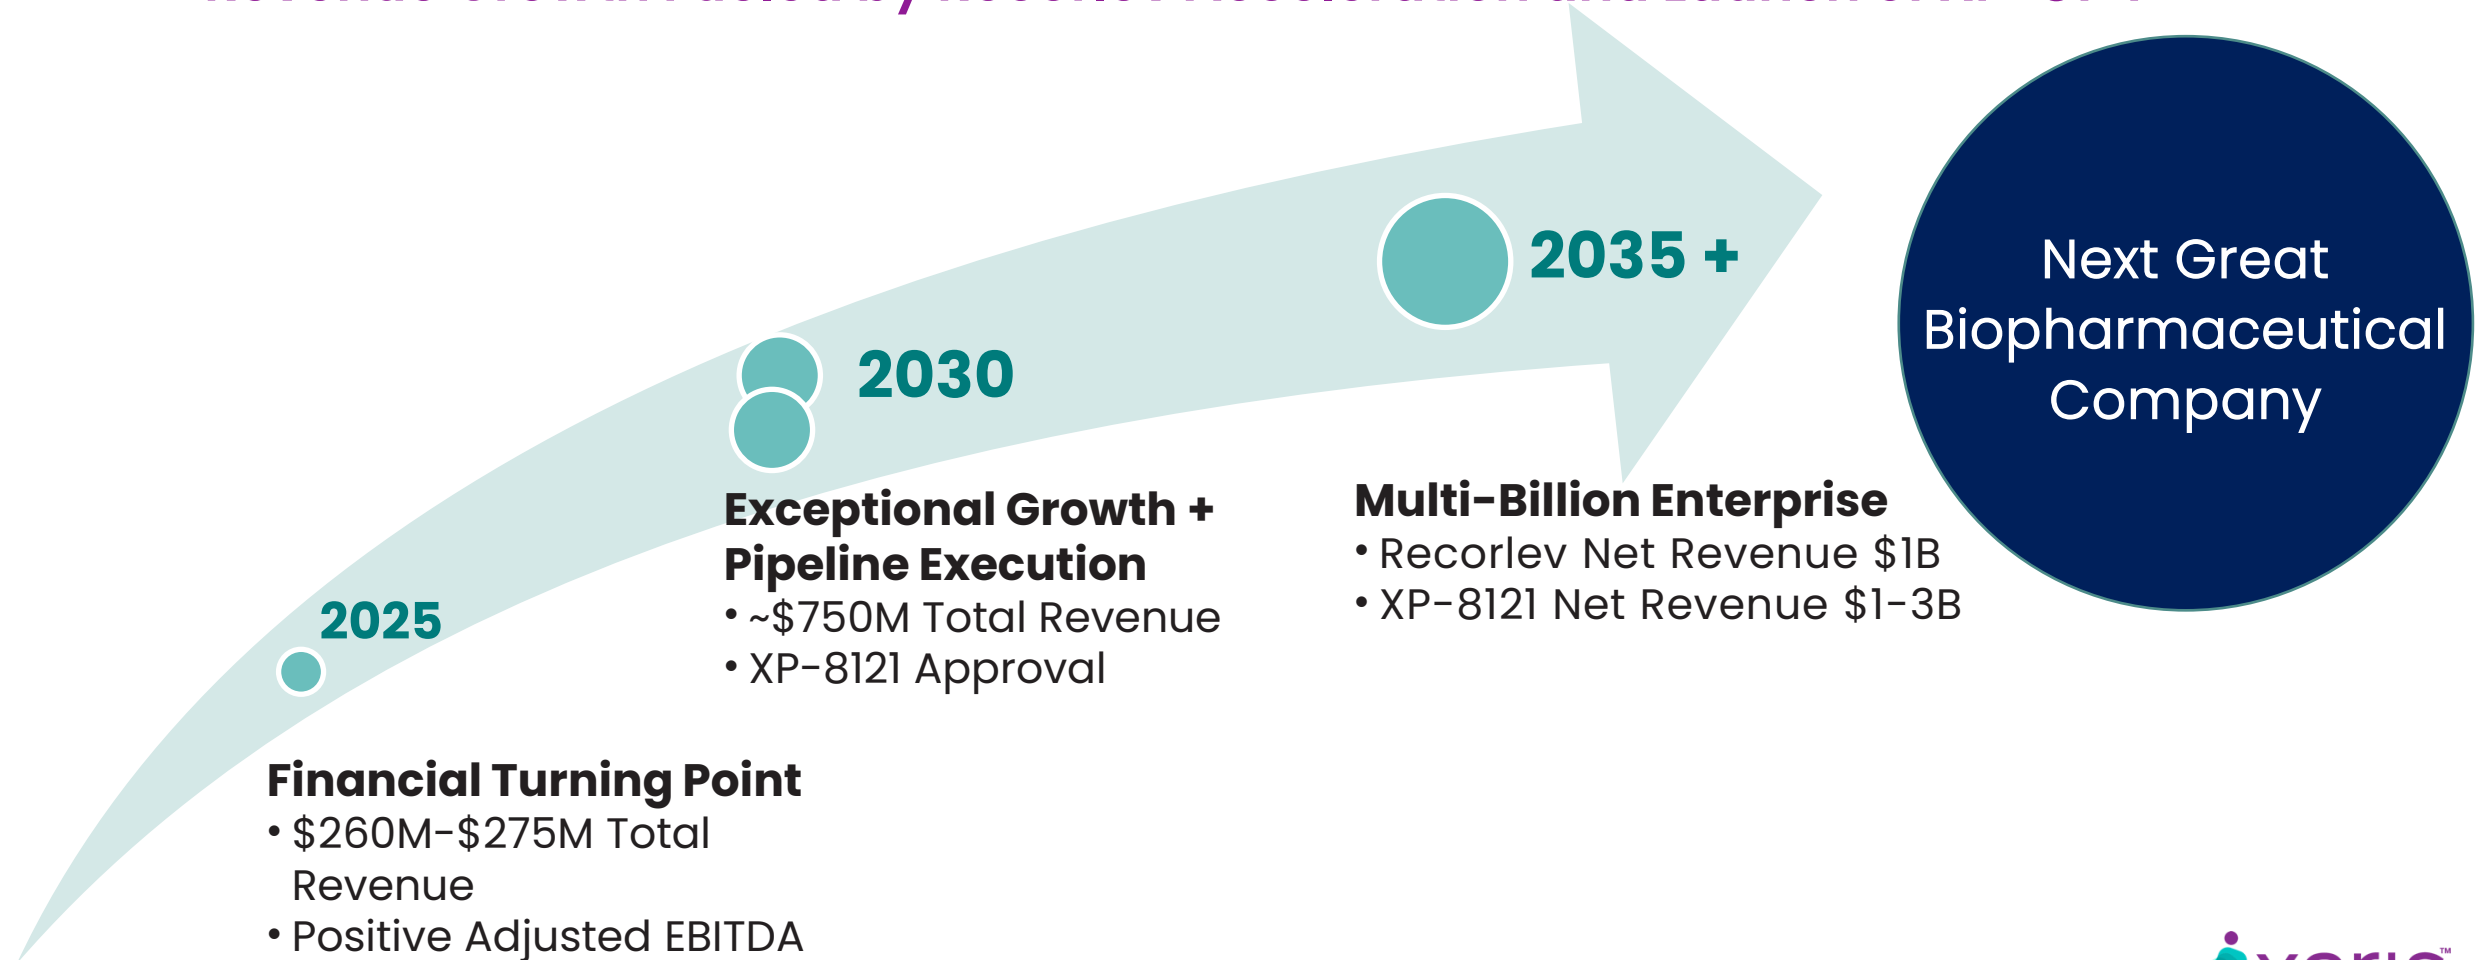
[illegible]

2035 +

Next Great Biopharmaceutical Company

2030

Exceptional Growth + Pipeline Execution
• ~$750M Total Revenue
• XP-8121 Approval

Multi-Billion Enterprise
• Recorlev Net Revenue $1B
• XP-8121 Net Revenue $1-3B

2025

Financial Turning Point
• $260M-$275M Total Revenue
• Positive Adjusted EBITDA

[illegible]